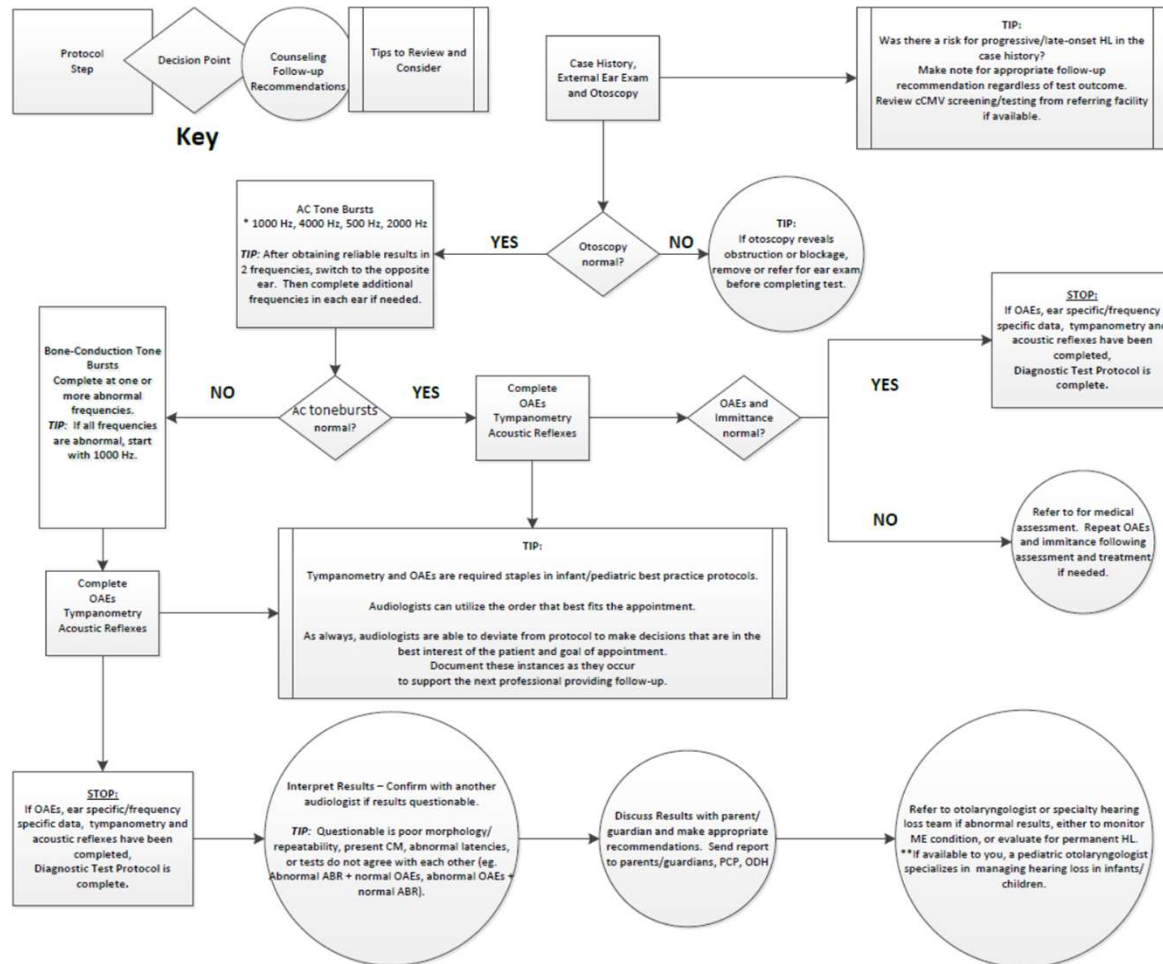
Protocol Step

Decision Point

Counseling Follow-up Recommendations

Tips to Review and Consider

Key

Case History, External Ear Exam and Otoscopy

TIP:
Was there a risk for progressive/late-onset HL in the case history?
Make note for appropriate follow-up recommendation regardless of test outcome.
Review cCMV screening/testing from referring facility if available.

AC Tone Bursts
* 1000 Hz, 4000 Hz, 500 Hz, 2000 Hz

*TIP:* After obtaining reliable results in 2 frequencies, switch to the opposite ear. Then complete additional frequencies in each ear if needed.

YES

Otoscopy normal?

NO

TIP:
If otoscopy reveals obstruction or blockage, remove or refer for ear exam before completing test.

STOP:
If OAEs, ear specific/frequency specific data, tympanometry and acoustic reflexes have been completed,
Diagnostic Test Protocol is complete.

Bone-Conduction Tone Bursts
Complete at one or more abnormal frequencies.
*TIP:* If all frequencies are abnormal, start with 1000 Hz.

NO

Ac tonebursts normal?

YES

Complete
OAEs
Tympanometry
Acoustic Reflexes

OAEs and Immittance normal?

YES

NO

Refer to for medical assessment. Repeat OAEs and immitance following assessment and treatment if needed.

TIP:

Tympanometry and OAEs are required staples in infant/pediatric best practice protocols.

Audiologists can utilize the order that best fits the appointment.

As always, audiologists are able to deviate from protocol to make decisions that are in the best interest of the patient and goal of appointment.
Document these instances as they occur
to support the next professional providing follow-up.

Complete
OAEs
Tympanometry
Acoustic Reflexes

STOP:
If OAEs, ear specific/frequency specific data, tympanometry and acoustic reflexes have been completed,
Diagnostic Test Protocol is complete.

Interpret Results – Confirm with another audiologist if results questionable.

*TIP:* Questionable is poor morphology/ repeatability, present CM, abnormal latencies, or tests do not agree with each other (eg. Abnormal ABR + normal OAEs, abnormal OAEs + normal ABR).

Discuss Results with parent/ guardian and make appropriate recommendations. Send report to parents/guardians, PCP, ODH

Refer to otolaryngologist or specialty hearing loss team if abnormal results, either to monitor ME condition, or evaluate for permanent HL.
**If available to you, a pediatric otolaryngologist specializes in managing hearing loss in infants/ children.